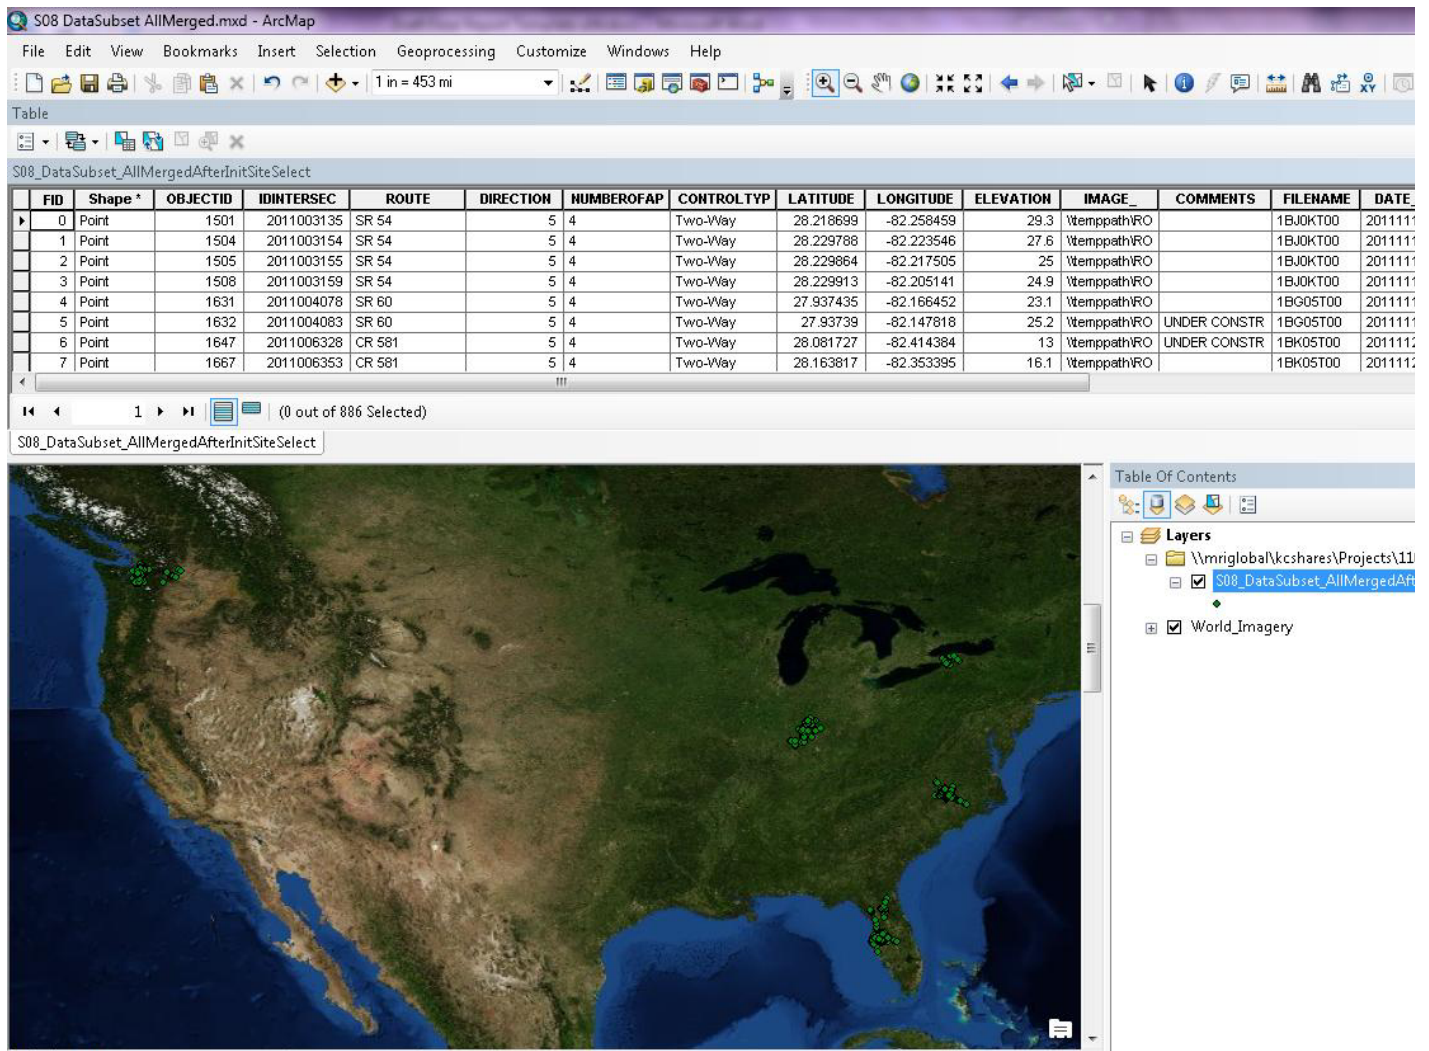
S08 DataSubset AllMerged.mxd - ArcMap

File Edit View Bookmarks Insert Selection Geoprocessing Customize Windows Help

1 in = 453 mi

Table

S08_DataSubset_AllMergedAfterInitSiteSelect

| FID | Shape * | OBJECTID | IDINTERSEC | ROUTE | DIRECTION | NUMBEROFAP | CONTROLTYP | LATITUDE | LONGITUDE | ELEVATION | IMAGE_ | COMMENTS | FILENAME | DATE_ |
|---|---|---|---|---|---|---|---|---|---|---|---|---|---|---|
| 0 | Point | 1501 | 2011003135 | SR 54 | 5 | 4 | Two-Way | 28.218699 | -82.258459 | 29.3 | \\temppath\RO | | 1BJ0KT00 | 2011111 |
| 1 | Point | 1504 | 2011003154 | SR 54 | 5 | 4 | Two-Way | 28.229788 | -82.223546 | 27.6 | \\temppath\RO | | 1BJ0KT00 | 2011111 |
| 2 | Point | 1505 | 2011003155 | SR 54 | 5 | 4 | Two-Way | 28.229864 | -82.217505 | 25 | \\temppath\RO | | 1BJ0KT00 | 2011111 |
| 3 | Point | 1508 | 2011003159 | SR 54 | 5 | 4 | Two-Way | 28.229913 | -82.205141 | 24.9 | \\temppath\RO | | 1BJ0KT00 | 2011111 |
| 4 | Point | 1631 | 2011004078 | SR 60 | 5 | 4 | Two-Way | 27.937435 | -82.166452 | 23.1 | \\temppath\RO | | 1BG05T00 | 2011111 |
| 5 | Point | 1632 | 2011004083 | SR 60 | 5 | 4 | Two-Way | 27.93739 | -82.147818 | 25.2 | \\temppath\RO | UNDER CONSTR | 1BG05T00 | 2011111 |
| 6 | Point | 1647 | 2011006328 | CR 581 | 5 | 4 | Two-Way | 28.081727 | -82.414384 | 13 | \\temppath\RO | UNDER CONSTR | 1BK05T00 | 2011112 |
| 7 | Point | 1667 | 2011006353 | CR 581 | 5 | 4 | Two-Way | 28.163817 | -82.353395 | 16.1 | \\temppath\RO | | 1BK05T00 | 2011112 |

1 (0 out of 886 Selected)

S08_DataSubset_AllMergedAfterInitSiteSelect

Table Of Contents

Layers
\\mriglobal\kcshares\Projects\11
S08_DataSubset_AllMergedAft
World_Imagery